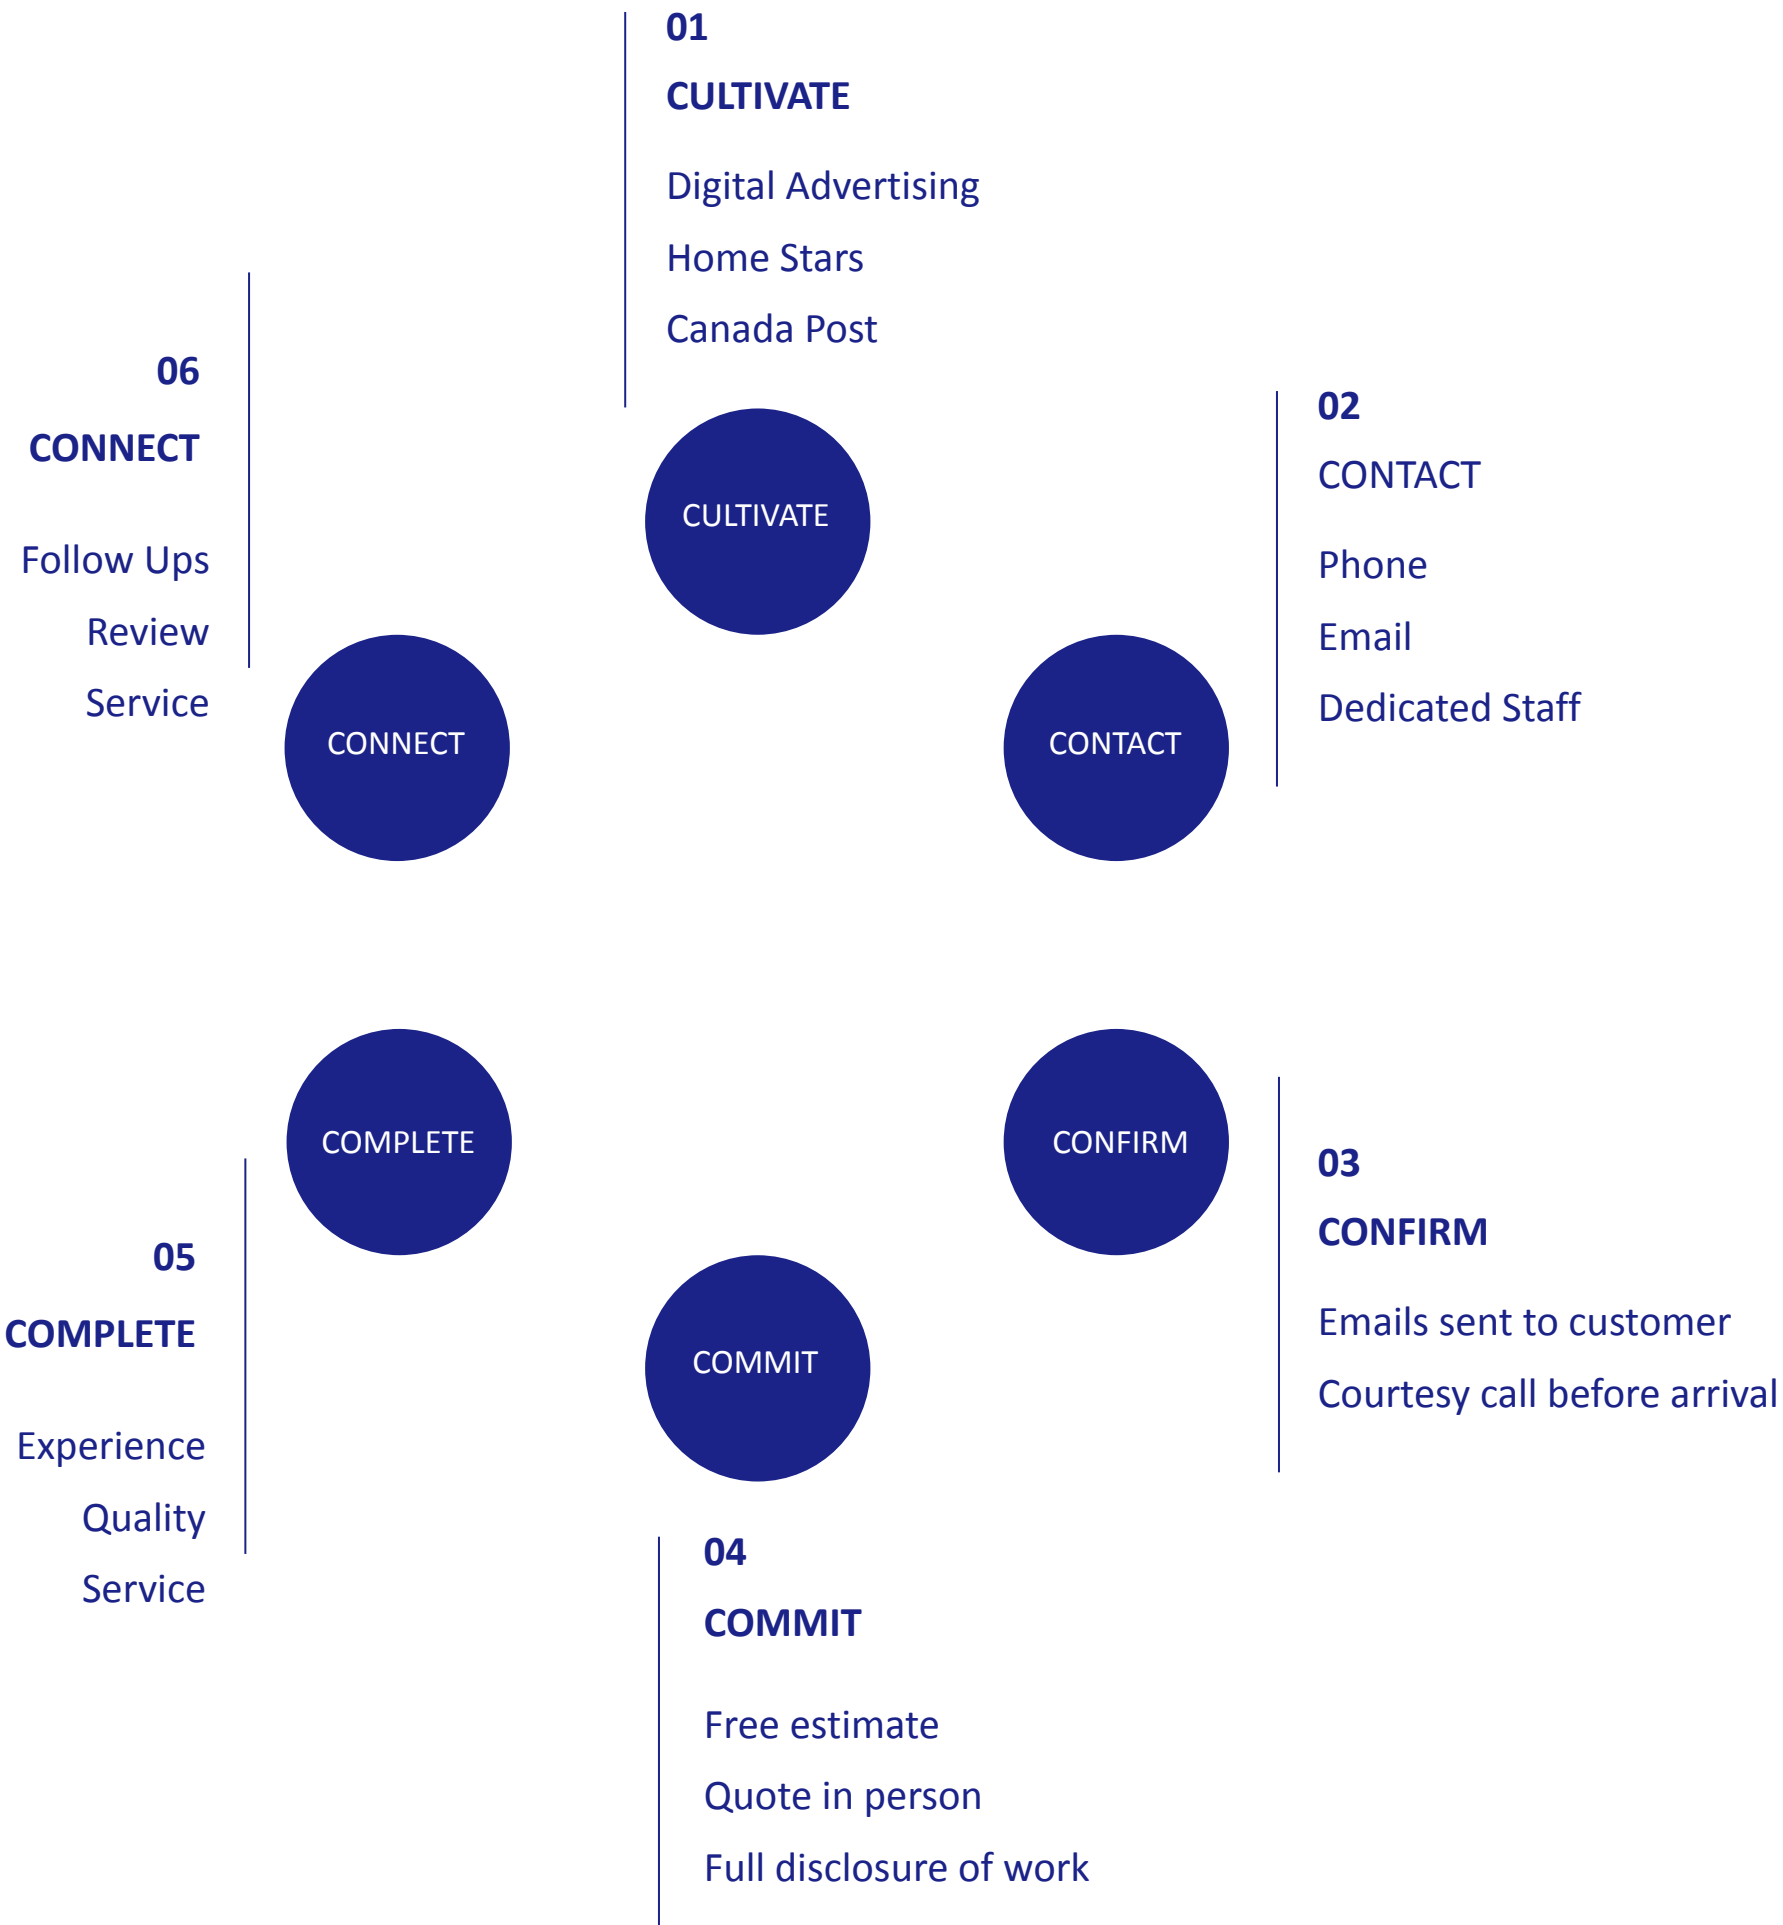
01

CULTIVATE

Digital Advertising

Home Stars

Canada Post

06

CONNECT

Follow Ups

Review

Service

CULTIVATE

02

CONTACT

Phone

Email

Dedicated Staff

CONNECT

CONTACT

COMPLETE

CONFIRM

03

CONFIRM

Emails sent to customer

Courtesy call before arrival

05

COMPLETE

Experience

Quality

Service

COMMIT

04

COMMIT

Free estimate

Quote in person

Full disclosure of work